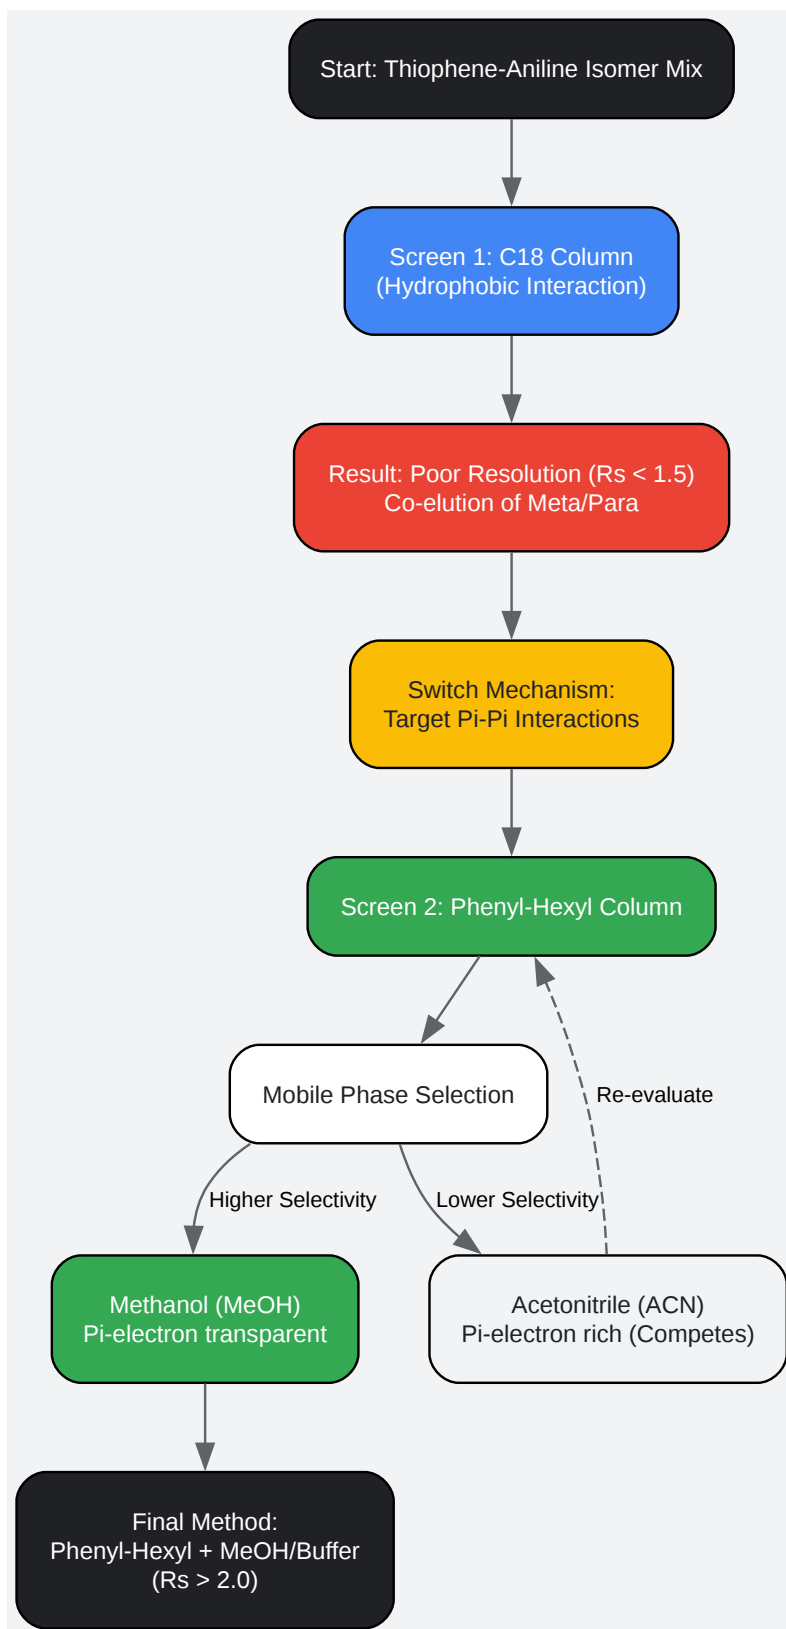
Start: Thiophene-Aniline Isomer Mix

Screen 1: C18 Column
(Hydrophobic Interaction)

Result: Poor Resolution (Rs < 1.5)
Co-elution of Meta/Para

Switch Mechanism:
Target Pi-Pi Interactions

Screen 2: Phenyl-Hexyl Column

Mobile Phase Selection

Re-evaluate

Higher Selectivity

Lower Selectivity

Methanol (MeOH)
Pi-electron transparent

Acetonitrile (ACN)
Pi-electron rich (Competes)

Final Method:
Phenyl-Hexyl + MeOH/Buffer
(Rs > 2.0)